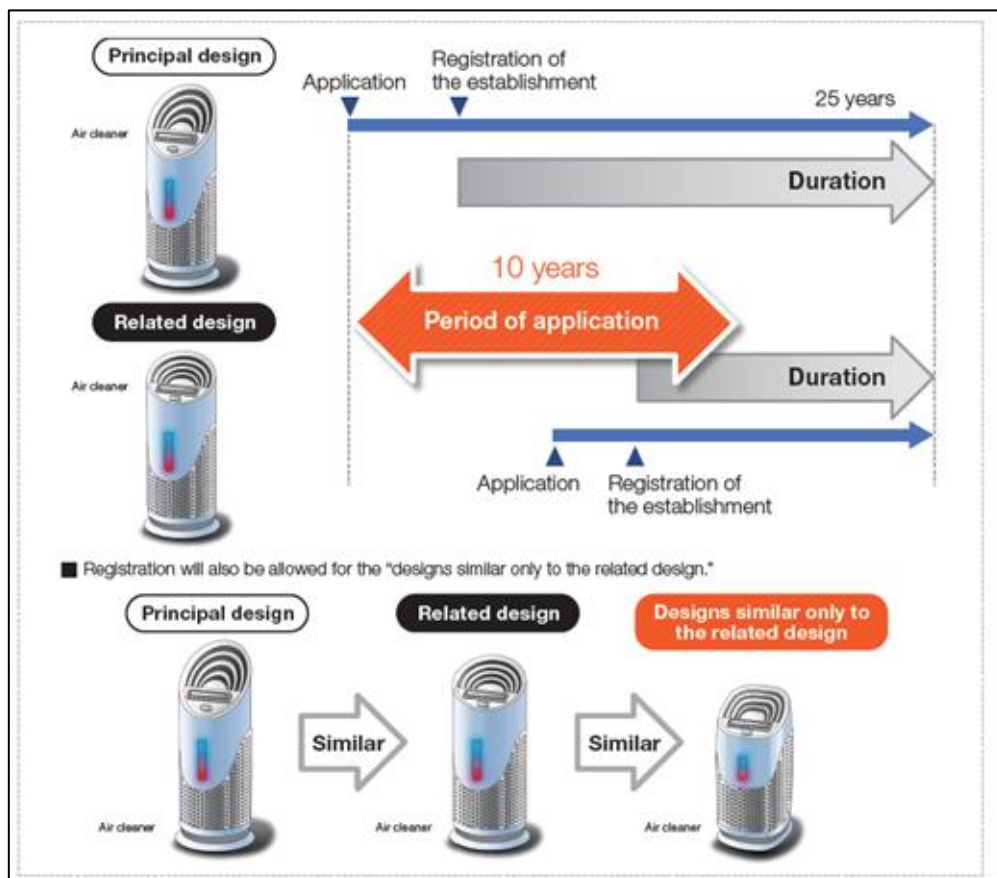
Principal design

Air cleaner

Application

Registration of the establishment

25 years

Duration

10 years

Period of application

Related design

Air cleaner

Duration

Application

Registration of the establishment

■ Registration will also be allowed for the "designs similar only to the related design."

Principal design

Related design

Designs similar only to the related design

Similar

Similar

Air cleaner

Air cleaner

Air cleaner